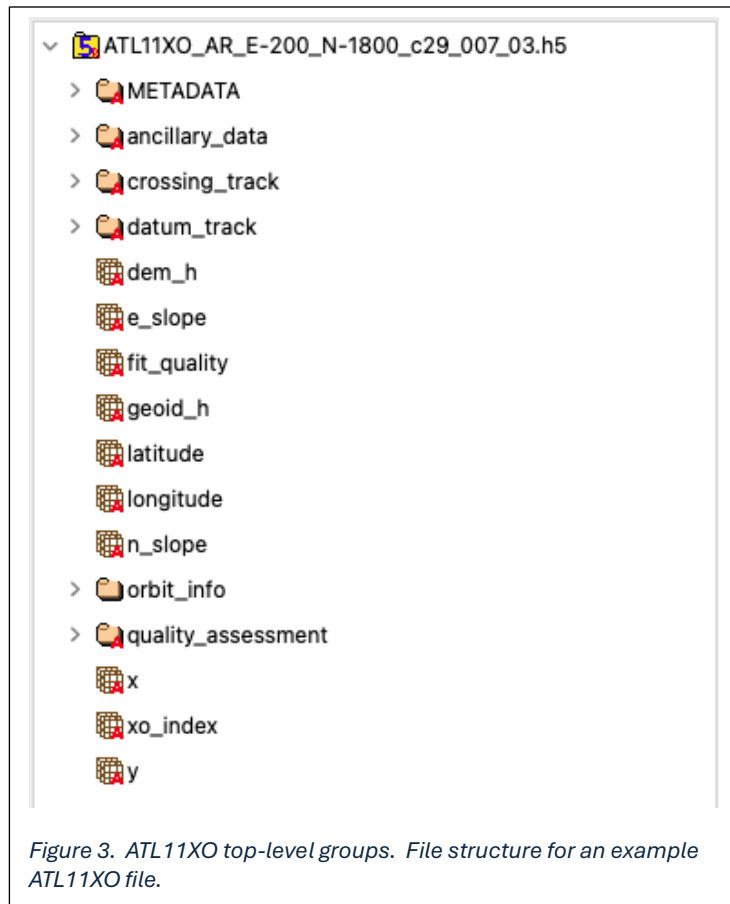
ATL11XO_AR_E-200_N-1800_c29_007_03.h5
METADATA
ancillary_data
crossing_track
datum_track
dem_h
e_slope
fit_quality
geoid_h
latitude
longitude
n_slope
orbit_info
quality_assessment
x
xo_index
y

Figure 3. ATL11XO top-level groups. File structure for an example ATL11XO file.